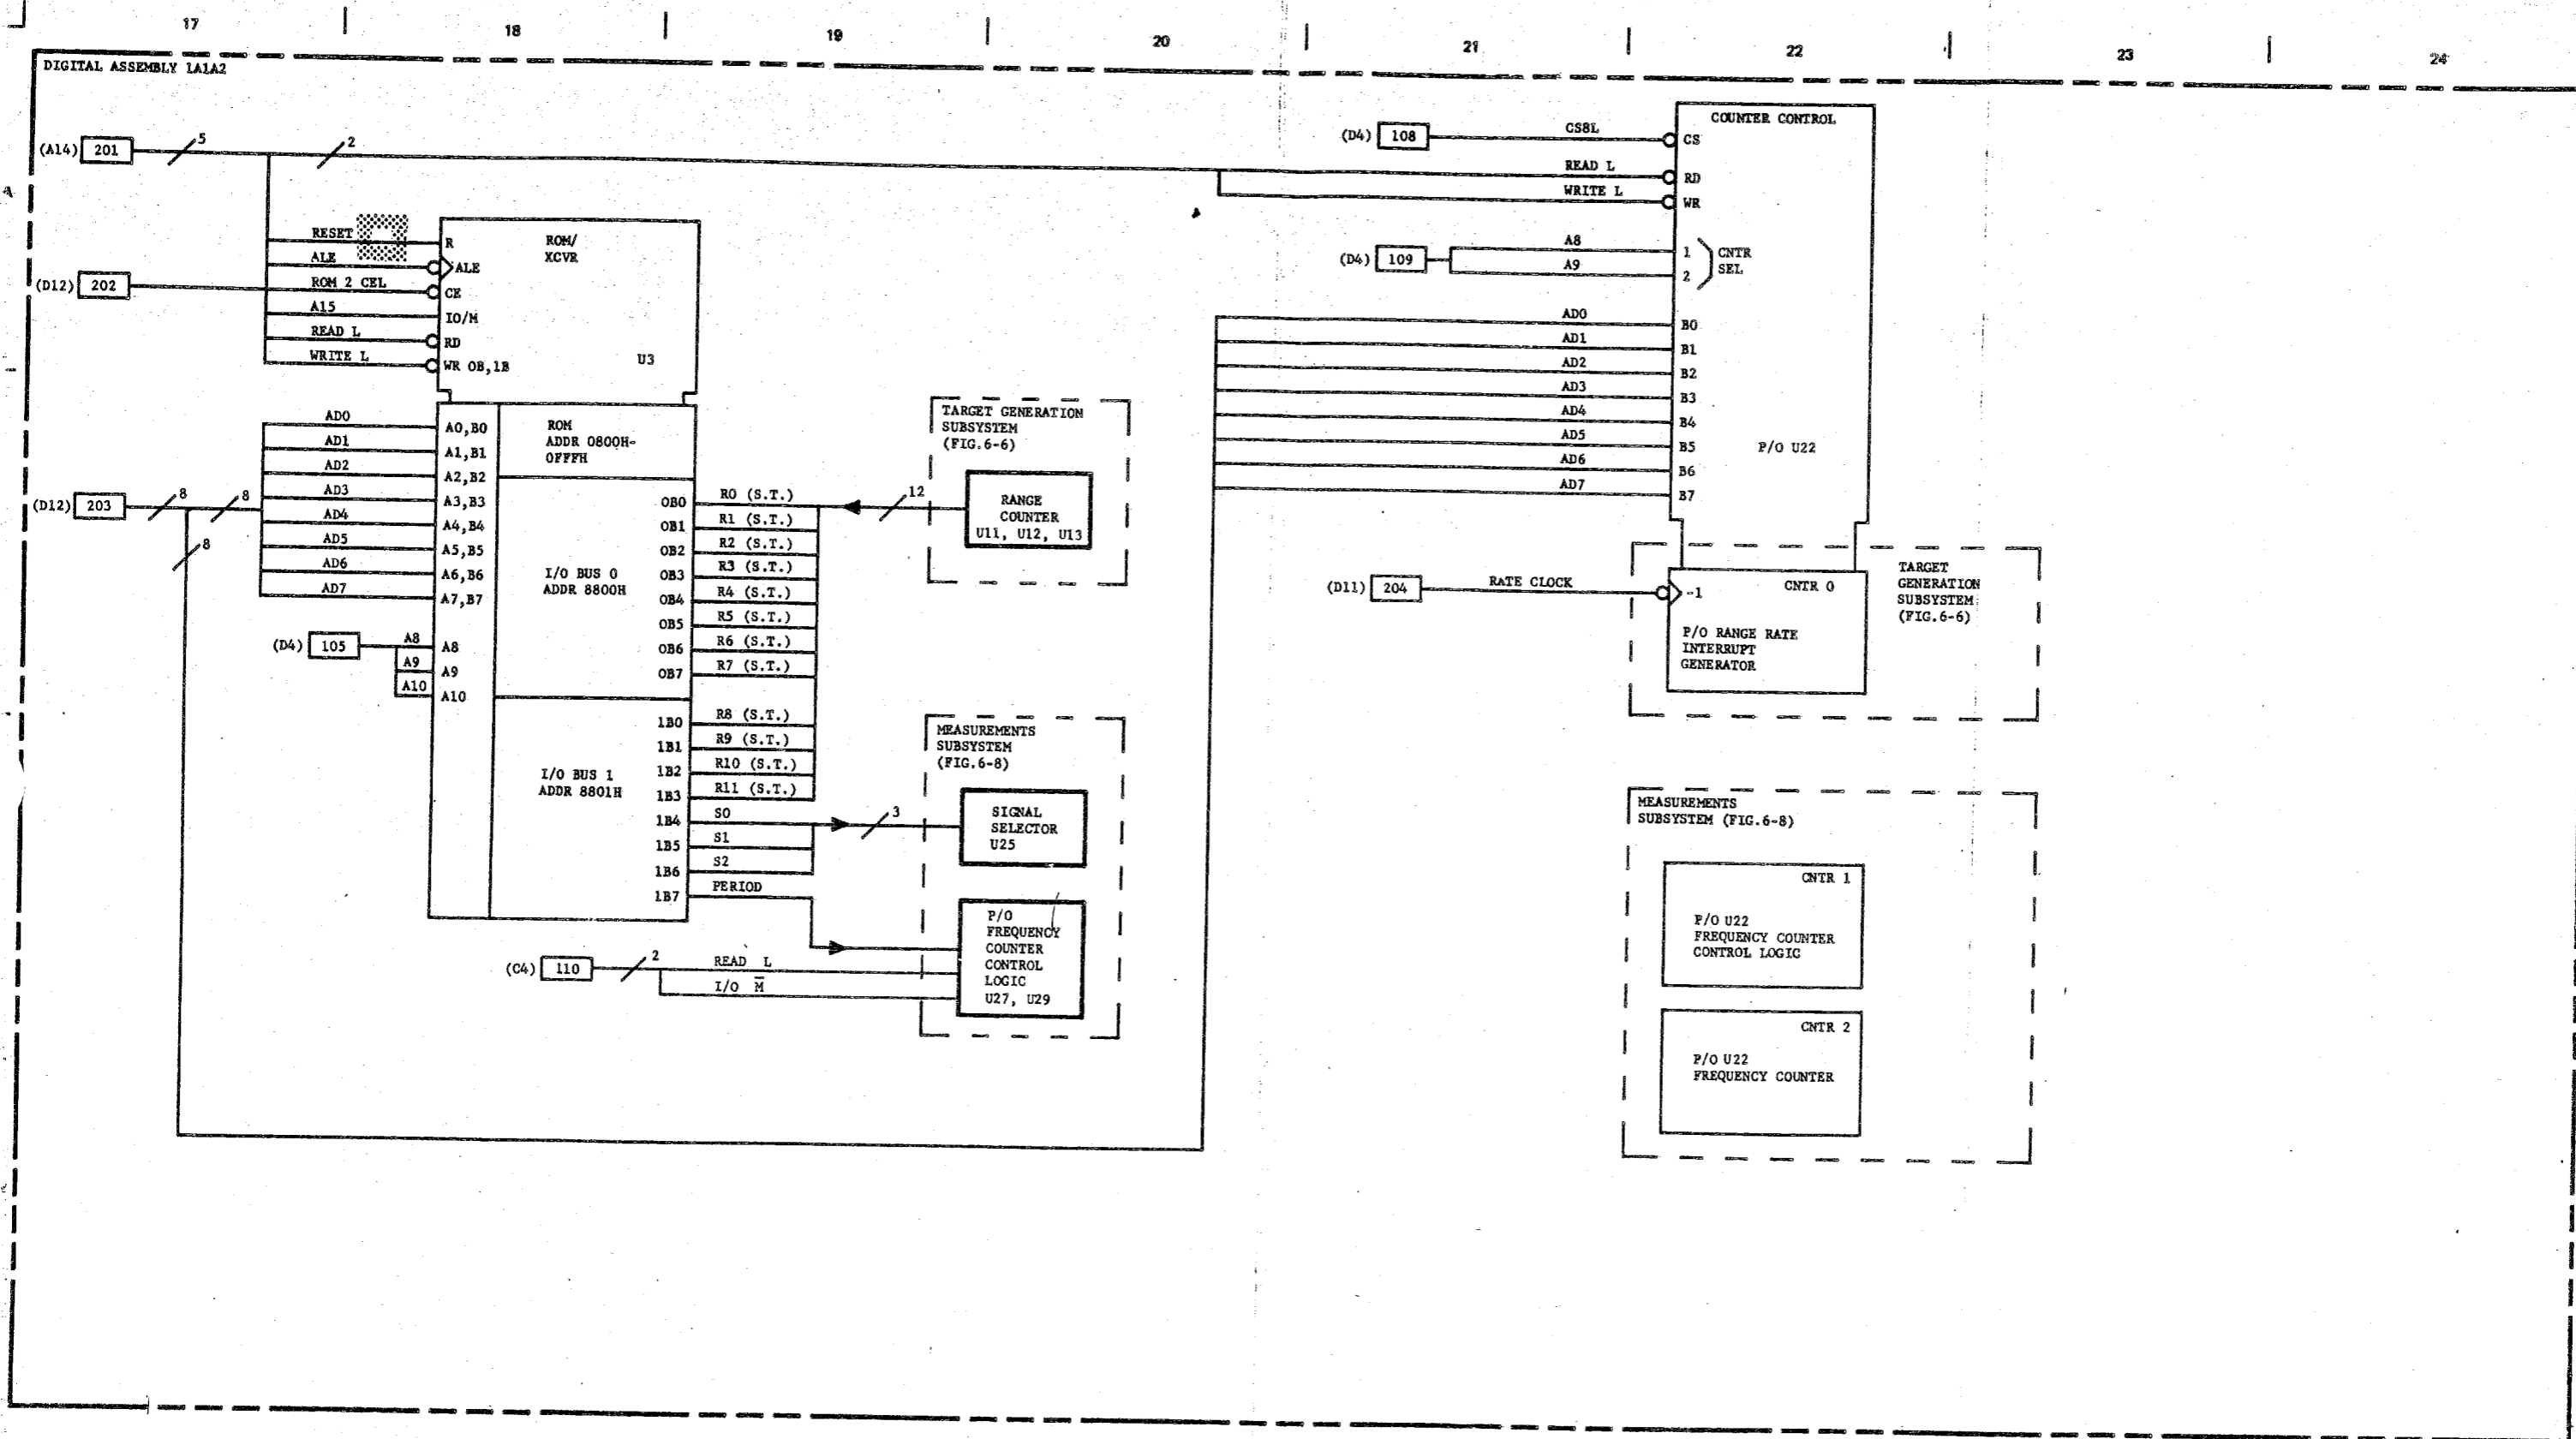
17 18 19 20 21 22 23 24

DIGITAL ASSEMBLY 1A1A2

(A14) 201 5 2

RESET
ALE
ROM 2 CEL
A15
READ L
WRITE L

(D12) 202

R
ALE
CE
IO/M
RD
WR OB,1B

ROM/
XCVR

U3

AD0
AD1
AD2
AD3
AD4
AD5
AD6
AD7

(D12) 203 8 8 8

A0,B0
A1,B1
A2,B2
A3,B3
A4,B4
A5,B5
A6,B6
A7,B7
A8
A9
A10

(D4) 105 A8 A9 A10

ROM
ADDR 0800H-
0FFFH

I/O BUS 0
ADDR 8800H

I/O BUS 1
ADDR 8801H

OB0
OB1
OB2
OB3
OB4
OB5
OB6
OB7

1B0
1B1
1B2
1B3
1B4
1B5
1B6
1B7

R0 (S.T.)
R1 (S.T.)
R2 (S.T.)
R3 (S.T.)
R4 (S.T.)
R5 (S.T.)
R6 (S.T.)
R7 (S.T.)
R8 (S.T.)
R9 (S.T.)
R10 (S.T.)
R11 (S.T.)
S0
S1
S2
PERIOD

TARGET GENERATION
SUBSYSTEM
(FIG.6-6)

12

RANGE
COUNTER
U11, U12, U13

MEASUREMENTS
SUBSYSTEM
(FIG.6-8)

3

SIGNAL
SELECTOR
U25

P/O
FREQUENCY
COUNTER
CONTROL
LOGIC
U27, U29

(C4) 110 2 READ L
I/O $\overline{M}$

(D4) 108 CS8L
READ L
WRITE L

COUNTER CONTROL
CS
RD
WR

(D4) 109 A8 A9
1
2
CNTR
SEL

AD0
AD1
AD2
AD3
AD4
AD5
AD6
AD7

B0
B1
B2
B3
B4
B5
B6
B7

P/O U22

(D11) 204 RATE CLOCK

-1
CNTR 0

P/O RANGE RATE
INTERRUPT
GENERATOR

TARGET
GENERATION
SUBSYSTEM
(FIG.6-6)

MEASUREMENTS
SUBSYSTEM (FIG.6-8)

CNTR 1
P/O U22
FREQUENCY COUNTER
CONTROL LOGIC

CNTR 2
P/O U22
FREQUENCY COUNTER